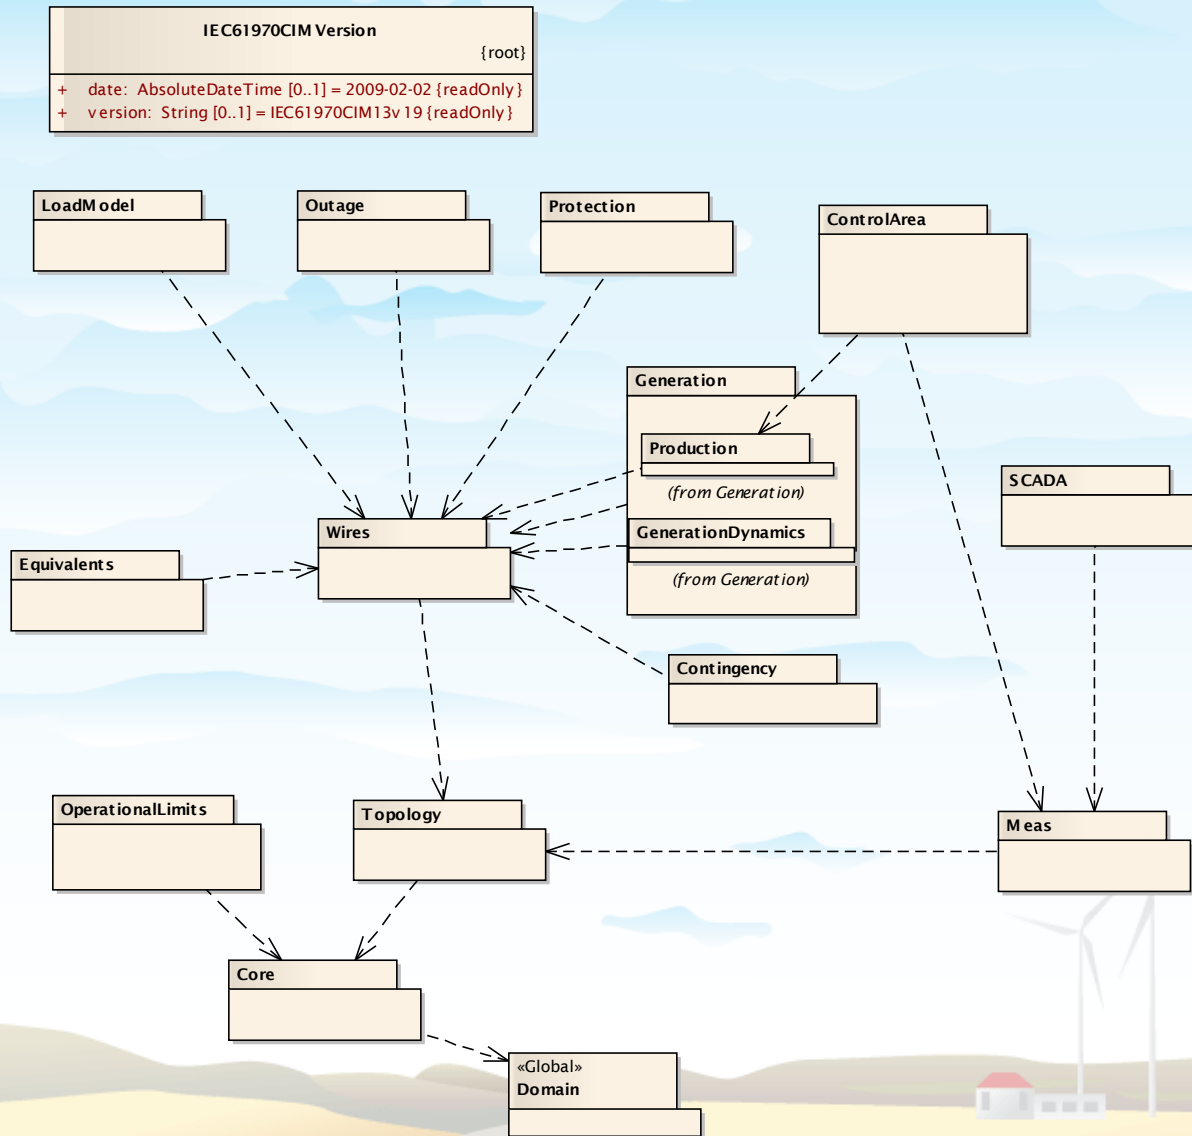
IEC61970CIMVersion
{root}

+ date: AbsoluteDateTime [0..1] = 2009-02-02 {readOnly}
+ version: String [0..1] = IEC61970CIM13v19 {readOnly}

LoadModel

Outage

Protection

ControlArea

Generation

Production

(from Generation)

GenerationDynamics

(from Generation)

SCADA

Wires

Equivalents

Contingency

OperationalLimits

Topology

Meas

Core

«Global»
Domain